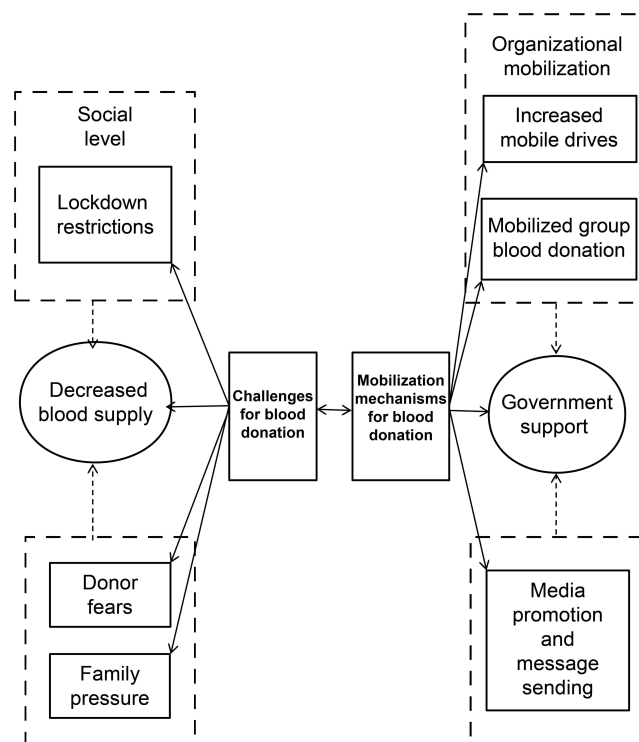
Organizational mobilization

Social level

Increased mobile drives

Lockdown restrictions

Mobilized group blood donation

Decreased blood supply

Challenges for blood donation

Mobilization mechanisms for blood donation

Government support

Donor fears

Family pressure

Media promotion and message sending